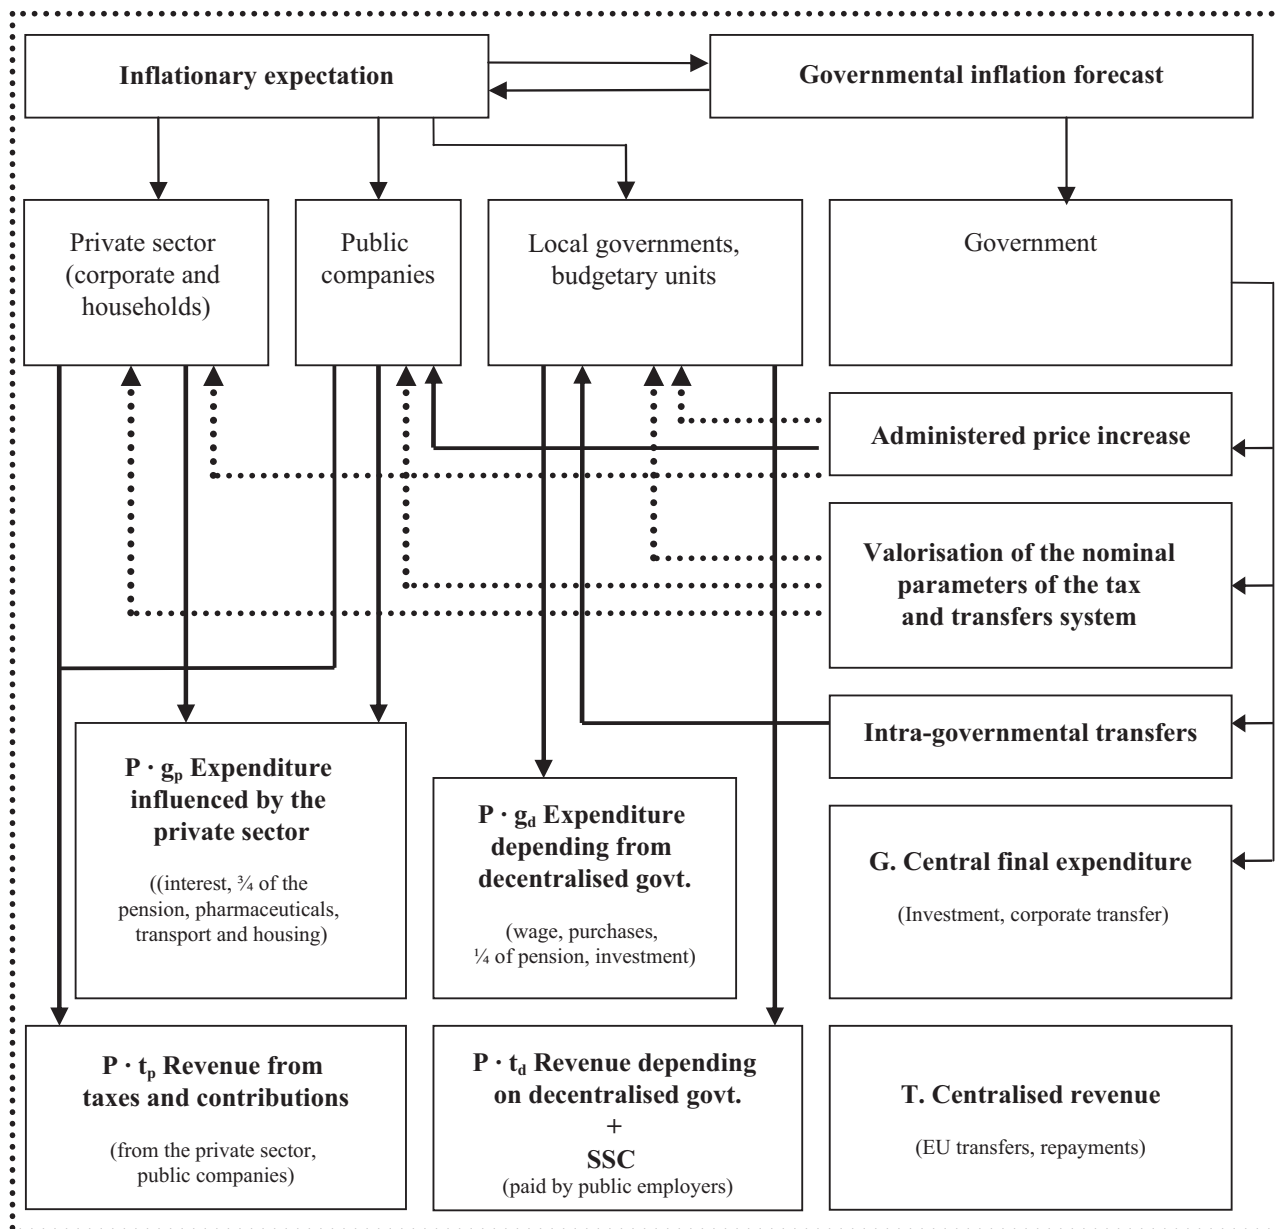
Inflationary expectation

Governmental inflation forecast

Private sector (corporate and households)

Public companies

Local governments, budgetary units

Government

Administered price increase

Valorisation of the nominal parameters of the tax and transfers system

Intra-governmental transfers

$P \cdot g_p$ Expenditure influenced by the private sector

((interest, ¾ of the pension, pharmaceuticals, transport and housing)

$P \cdot g_d$ Expenditure depending from decentralised govt.

(wage, purchases, ¼ of pension, investment)

G. Central final expenditure

(Investment, corporate transfer)

$P \cdot t_p$ Revenue from taxes and contributions

(from the private sector, public companies)

$P \cdot t_d$ Revenue depending on decentralised govt.
+
SSC
(paid by public employers)

T. Centralised revenue

(EU transfers, repayments)